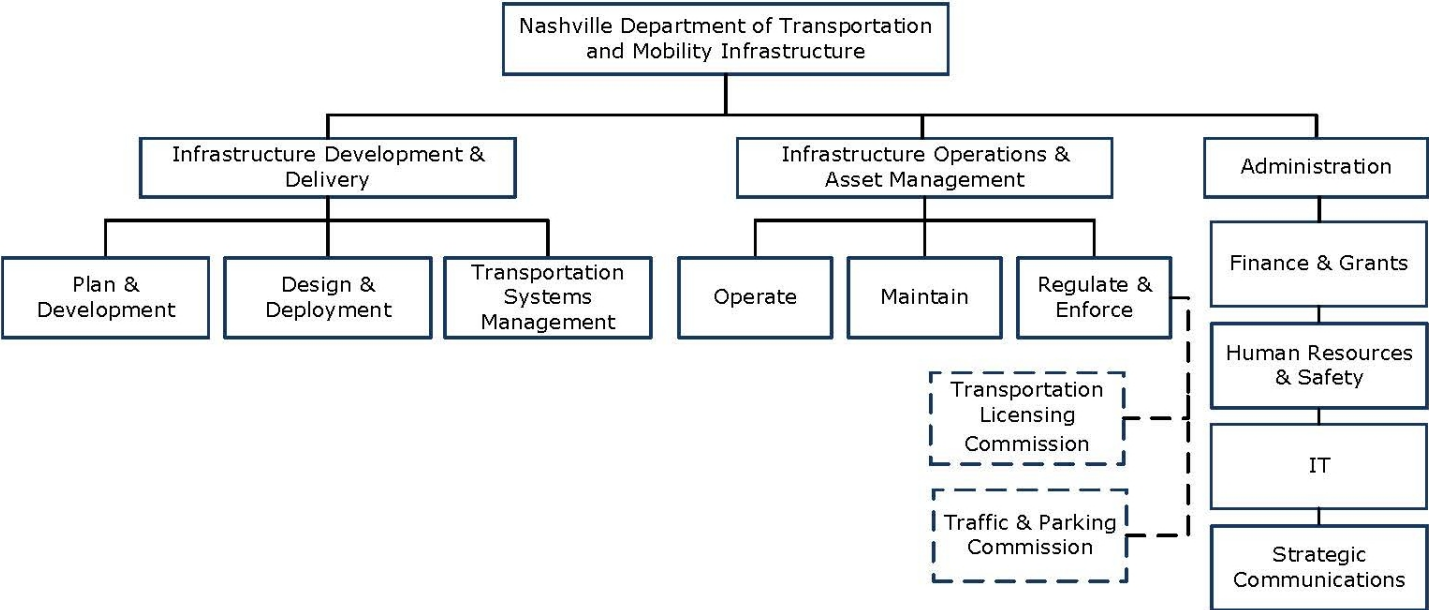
Nashville Department of Transportation and Mobility Infrastructure

Infrastructure Development & Delivery

Infrastructure Operations & Asset Management

Administration

Plan & Development

Design & Deployment

Transportation Systems Management

Operate

Maintain

Regulate & Enforce

Finance & Grants

Human Resources & Safety

IT

Strategic Communications

Transportation Licensing Commission

Traffic & Parking Commission